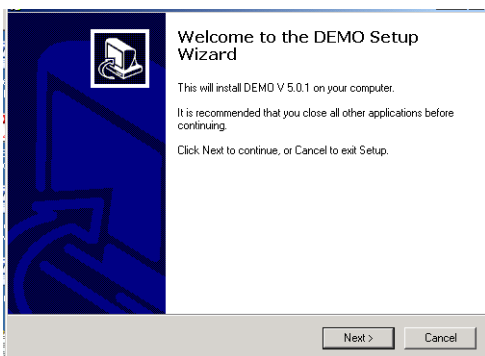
Welcome to the DEMO Setup Wizard

This will install DEMO V 5.0.1 on your computer.

It is recommended that you close all other applications before continuing.

Click Next to continue, or Cancel to exit Setup.

Next >

Cancel